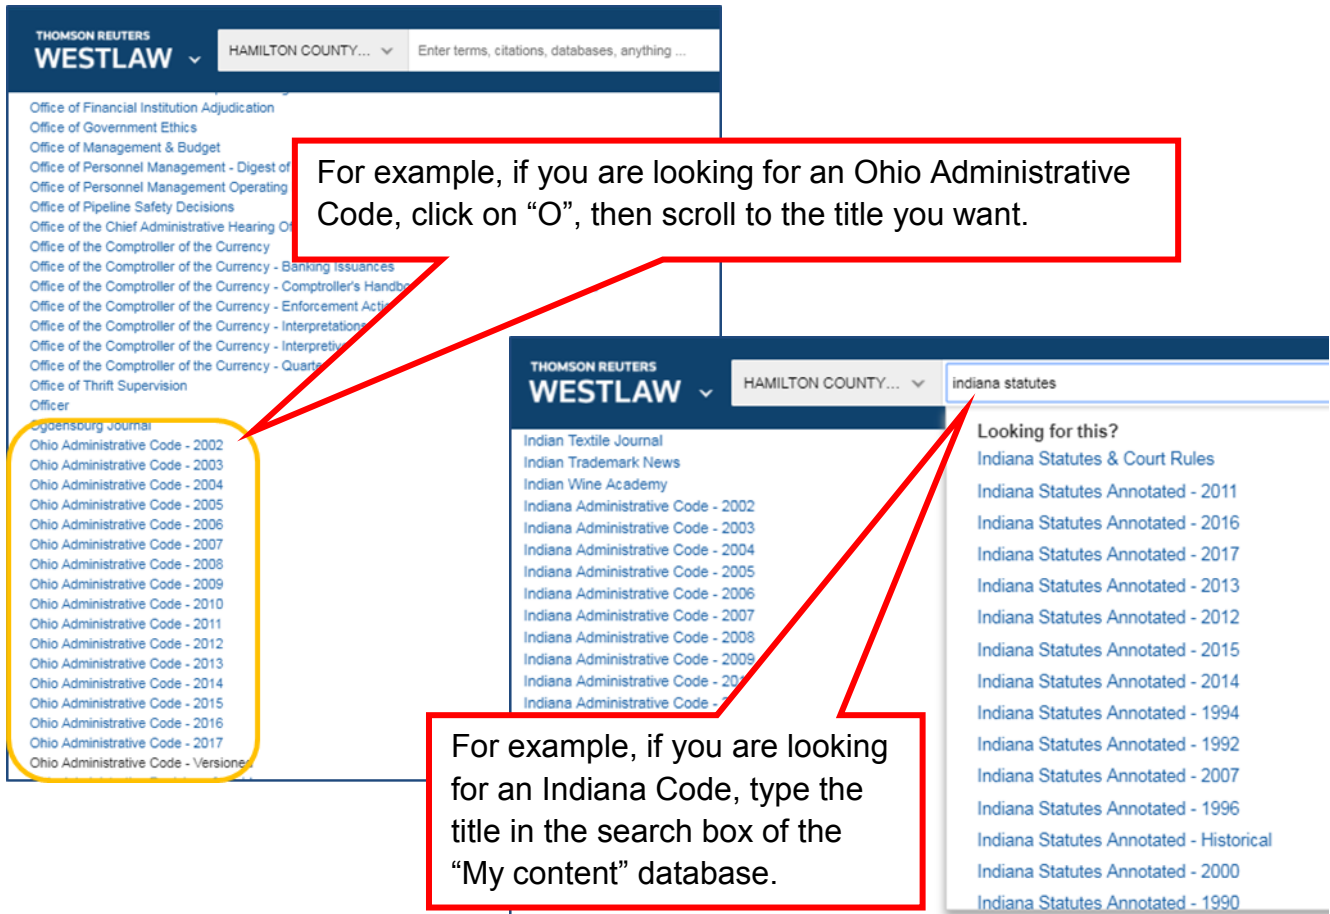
THOMSON REUTERS
WESTLAW

HAMILTON COUNTY...

Enter terms, citations, databases, anything ...

Office of Financial Institution Adjudication
Office of Government Ethics
Office of Management & Budget
Office of Personnel Management - Digest of
Office of Personnel Management Operating
Office of Pipeline Safety Decisions
Office of the Chief Administrative Hearing O
Office of the Comptroller of the Currency
Office of the Comptroller of the Currency - Banking Issuances
Office of the Comptroller of the Currency - Comptroller's Handbo
Office of the Comptroller of the Currency - Enforcement Actio
Office of the Comptroller of the Currency - Interpretations
Office of the Comptroller of the Currency - Interpretive
Office of the Comptroller of the Currency - Quarte
Office of Thrift Supervision
Officer
Ogdensburg Journal
Ohio Administrative Code - 2002
Ohio Administrative Code - 2003
Ohio Administrative Code - 2004
Ohio Administrative Code - 2005
Ohio Administrative Code - 2006
Ohio Administrative Code - 2007
Ohio Administrative Code - 2008
Ohio Administrative Code - 2009
Ohio Administrative Code - 2010
Ohio Administrative Code - 2011
Ohio Administrative Code - 2012
Ohio Administrative Code - 2013
Ohio Administrative Code - 2014
Ohio Administrative Code - 2015
Ohio Administrative Code - 2016
Ohio Administrative Code - 2017
Ohio Administrative Code - Versioned

For example, if you are looking for an Ohio Administrative Code, click on “O”, then scroll to the title you want.

THOMSON REUTERS
WESTLAW

HAMILTON COUNTY...

indiana statutes

Indian Textile Journal
Indian Trademark News
Indian Wine Academy
Indiana Administrative Code - 2002
Indiana Administrative Code - 2003
Indiana Administrative Code - 2004
Indiana Administrative Code - 2005
Indiana Administrative Code - 2006
Indiana Administrative Code - 2007
Indiana Administrative Code - 2008
Indiana Administrative Code - 2009
Indiana Administrative Code - 20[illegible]
Indiana Administrative Code - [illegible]

Looking for this?
Indiana Statutes & Court Rules
Indiana Statutes Annotated - 2011
Indiana Statutes Annotated - 2016
Indiana Statutes Annotated - 2017
Indiana Statutes Annotated - 2013
Indiana Statutes Annotated - 2012
Indiana Statutes Annotated - 2015
Indiana Statutes Annotated - 2014
Indiana Statutes Annotated - 1994
Indiana Statutes Annotated - 1992
Indiana Statutes Annotated - 2007
Indiana Statutes Annotated - 1996
Indiana Statutes Annotated - Historical
Indiana Statutes Annotated - 2000
Indiana Statutes Annotated - 1990

For example, if you are looking for an Indiana Code, type the title in the search box of the “My content” database.